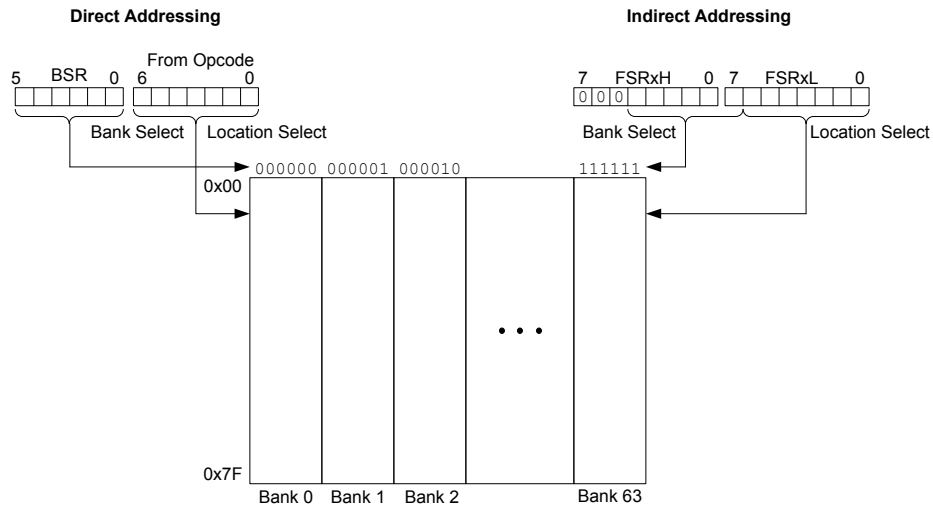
Direct Addressing

Indirect Addressing

5 BSR 0

From Opcode

6 0

Bank Select

Location Select

7 FSRxH 0

0 0 0

7 FSRxL 0

Bank Select

Location Select

000000 000001 000010

111111

0x00

• • •

0x7F

Bank 0

Bank 1

Bank 2

Bank 63